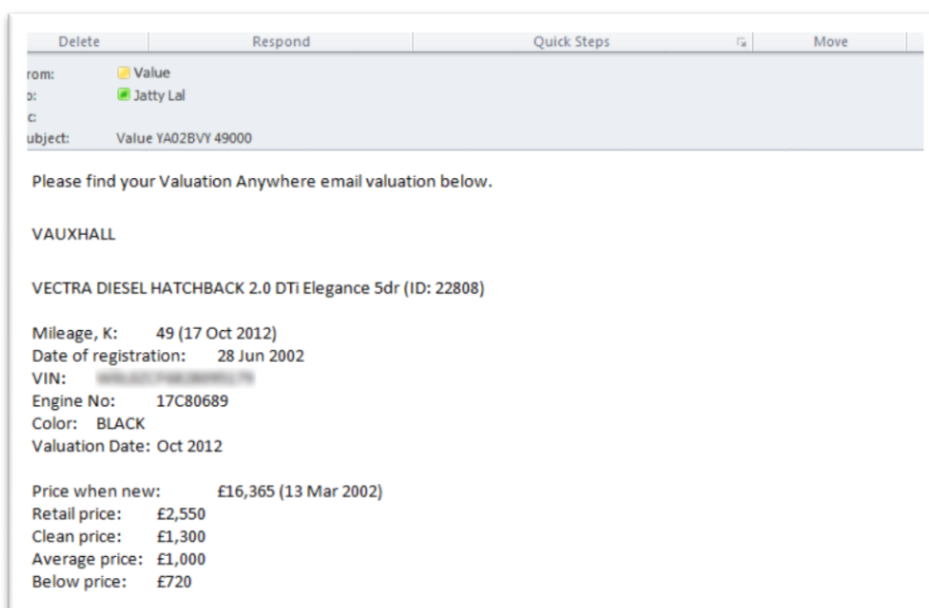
Delete | Respond | Quick Steps | Move

rom: Value
o: Jatty Lal
c:
ubject: Value YA02BVY 49000

Please find your Valuation Anywhere email valuation below.

VAUXHALL

VECTRA DIESEL HATCHBACK 2.0 DTi Elegance 5dr (ID: 22808)

Mileage, K: 49 (17 Oct 2012)
Date of registration: 28 Jun 2002
VIN: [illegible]
Engine No: 17C80689
Color: BLACK
Valuation Date: Oct 2012

Price when new: £16,365 (13 Mar 2002)
Retail price: £2,550
Clean price: £1,300
Average price: £1,000
Below price: £720